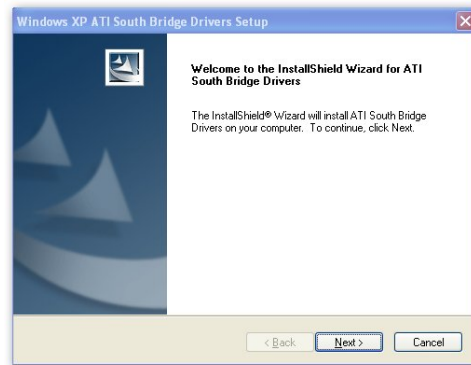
Windows XP ATI South Bridge Drivers Setup

Welcome to the InstallShield Wizard for ATI South Bridge Drivers

The InstallShield® Wizard will install ATI South Bridge Drivers on your computer. To continue, click Next.

< Back

Next >

Cancel